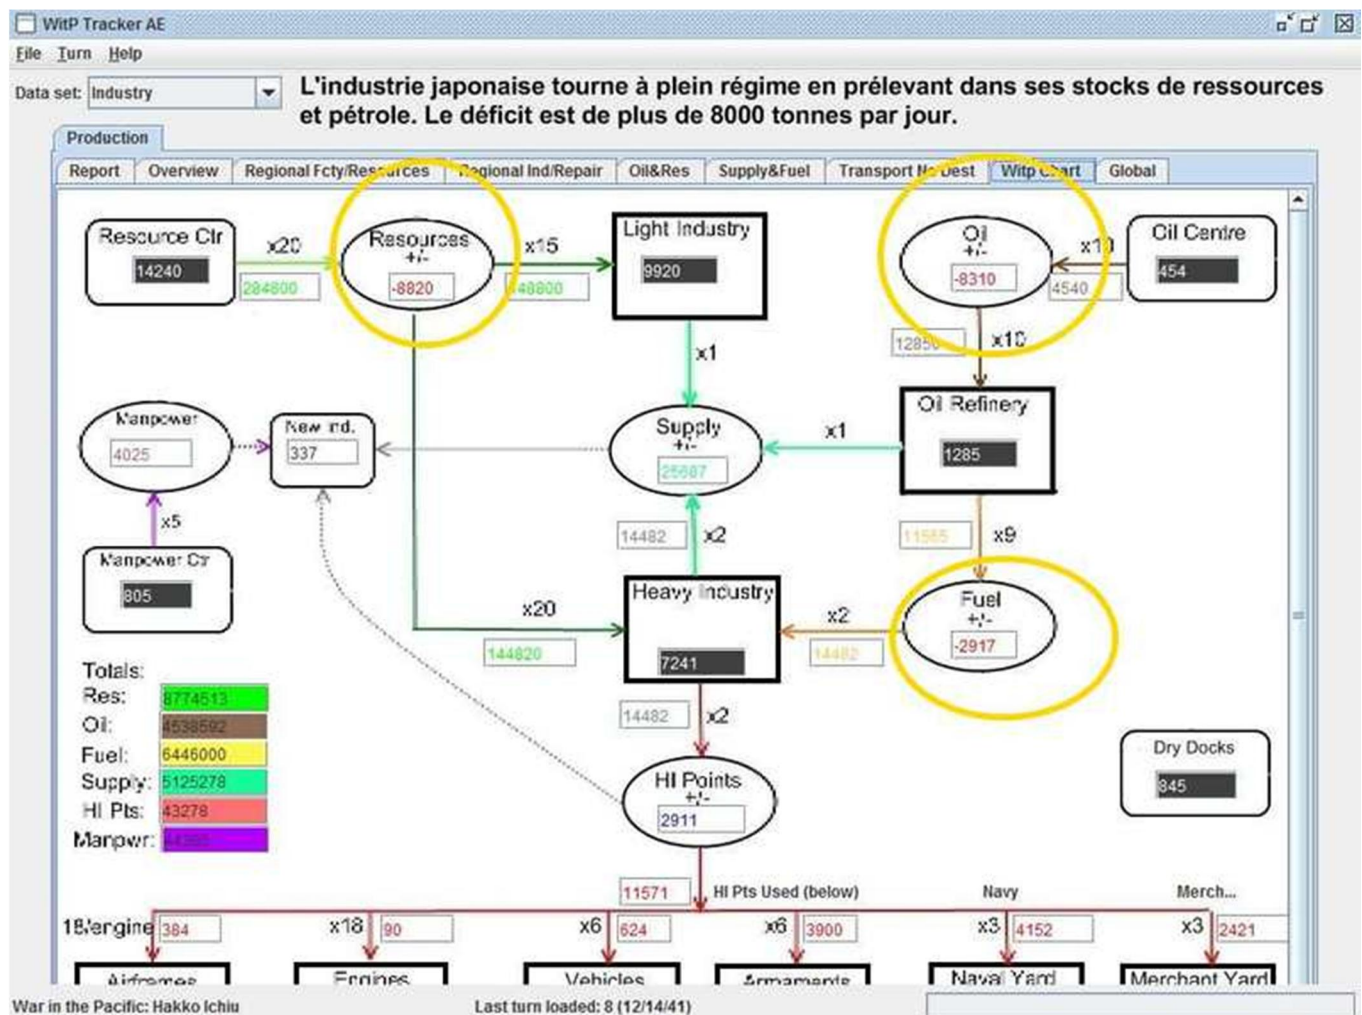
WitP Tracker AE

File Turn Help

Data set: Industry

L'industrie japonaise tourne à plein régime en prélevant dans ses stocks de ressources et pétrole. Le déficit est de plus de 8000 tonnes par jour.

Production

Report | Overview | Regional Fcty/Res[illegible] | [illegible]egional Ind/Repair | Oil&Res | Supply&Fuel | Transport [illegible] | Witp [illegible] | Global

Resource Ctr
14240
x20
284800
Resources
+/-
-8820
x15
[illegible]48800
Light Industry
9920
Oil
+/-
-8310
x10
4540
Oil Centre
454
x1
12850
x10
Manpower
4025
New Ind.
337
Supply
+/-
25687
x1
Oil Refinery
1285
x5
14482
x2
11565
x9
Manpower Ctr
805
Heavy Industry
7241
x20
144820
x2
14482
Fuel
+/-
-2917
Totals:
Res: 8774513
Oil: 4538592
Fuel: 6446000
Supply: 5125278
HI Pts: 43278
Manpwr: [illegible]
14482
x2
HI Points
+/-
2911
Dry Docks
845
11571
HI Pts Used (below)
Navy
Merch...
18/engine 384
x18 90
x6 624
x6 3900
x3 4152
x3 2421
Airframes
Engines
Vehicles
Armaments
Naval Yard
Merchant Yard

War in the Pacific: Hakko Ichiu
Last turn loaded: 8 (12/14/41)